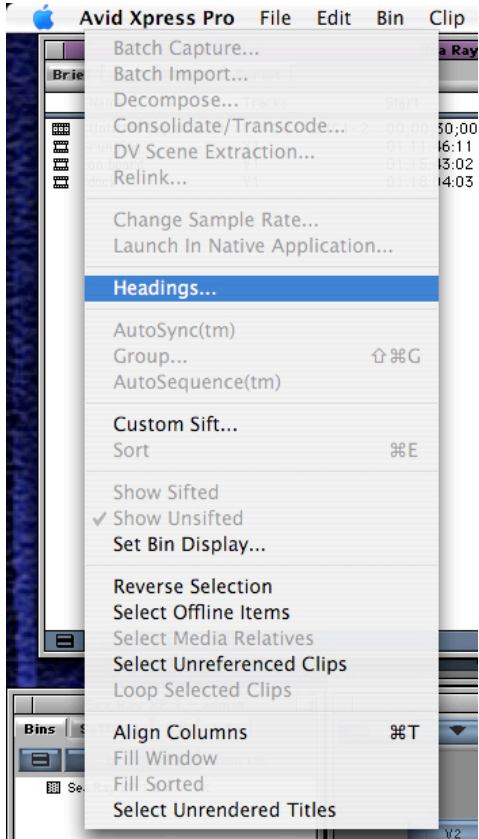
Avid Xpress Pro File Edit Bin Clip

Batch Capture...
Batch Import...
Decompose...
Consolidate/Transcode...
DV Scene Extraction...
Relink...

Change Sample Rate...
Launch In Native Application...

Headings...

AutoSync(tm)
Group... ⇧⌘G
AutoSequence(tm)

Custom Sift...
Sort ⌘E

Show Sifted
✓ Show Unsifted
Set Bin Display...

Reverse Selection
Select Offline Items
Select Media Relatives
Select Unreferenced Clips
Loop Selected Clips

Align Columns ⌘T
Fill Window
Fill Sorted
Select Unrendered Titles

a Ray
Brie
30;00
46:11
43:02
44:03
Bins
V2